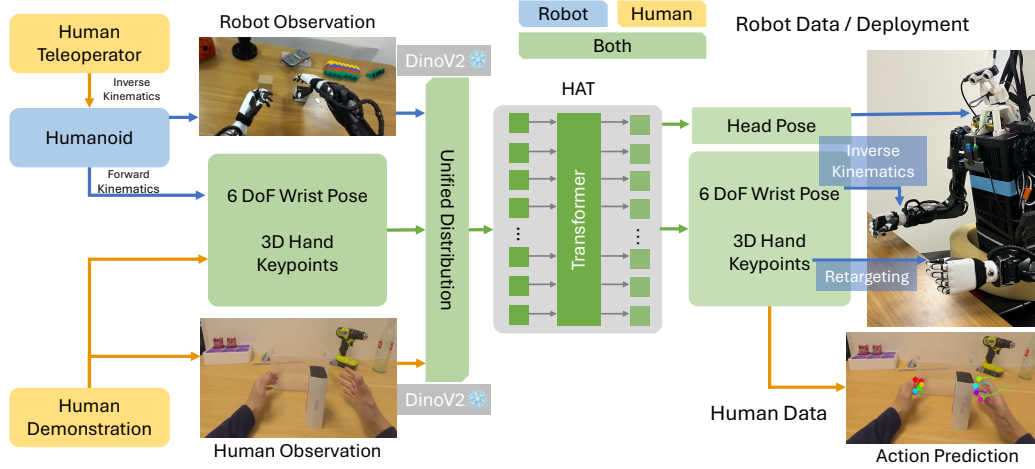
Human Teleoperator

Robot Observation

Robot

Human

Both

Robot Data / Deployment

Inverse Kinematics

Humanoid

DinoV2

HAT

Head Pose

Inverse Kinematics

Forward Kinematics

6 DoF Wrist Pose

3D Hand Keypoints

Unified Distribution

Transformer

6 DoF Wrist Pose

3D Hand Keypoints

Retargeting

Human Demonstration

DinoV2

Human Data

Human Observation

Action Prediction